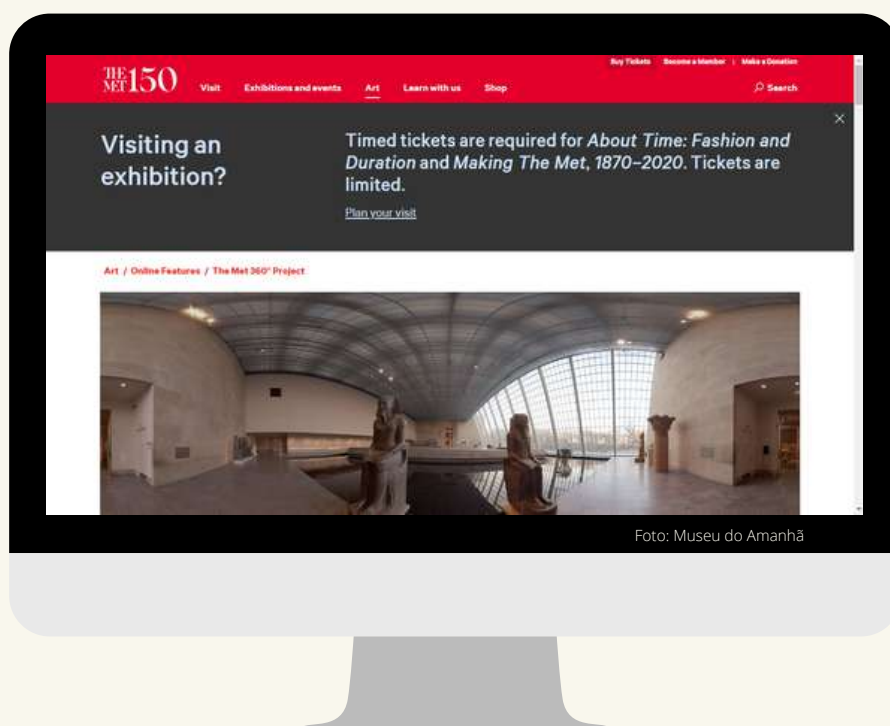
THE MET 150 Visit Exhibitions and events Art Learn with us Shop

Buy Tickets Become a Member | Make a Donation

Search

Visiting an exhibition?

Timed tickets are required for *About Time: Fashion and Duration* and *Making The Met, 1870–2020*. Tickets are limited.

Plan your visit

Art / Online Features / The Met 360° Project

Foto: Museu do Amanhã